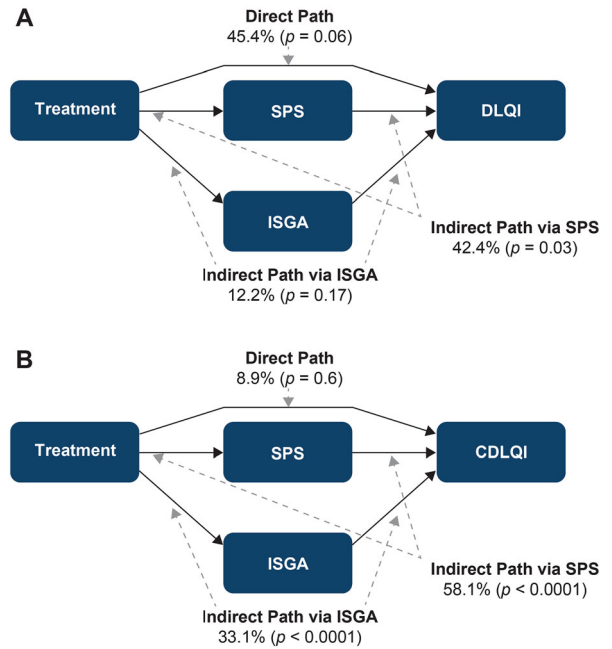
A

Direct Path
45.4% ($p$ = 0.06)

Treatment

SPS

DLQI

ISGA

Indirect Path via SPS
42.4% ($p$ = 0.03)

Indirect Path via ISGA
12.2% ($p$ = 0.17)

B

Direct Path
8.9% ($p$ = 0.6)

Treatment

SPS

CDLQI

ISGA

Indirect Path via SPS
58.1% ($p$ < 0.0001)

Indirect Path via ISGA
33.1% ($p$ < 0.0001)